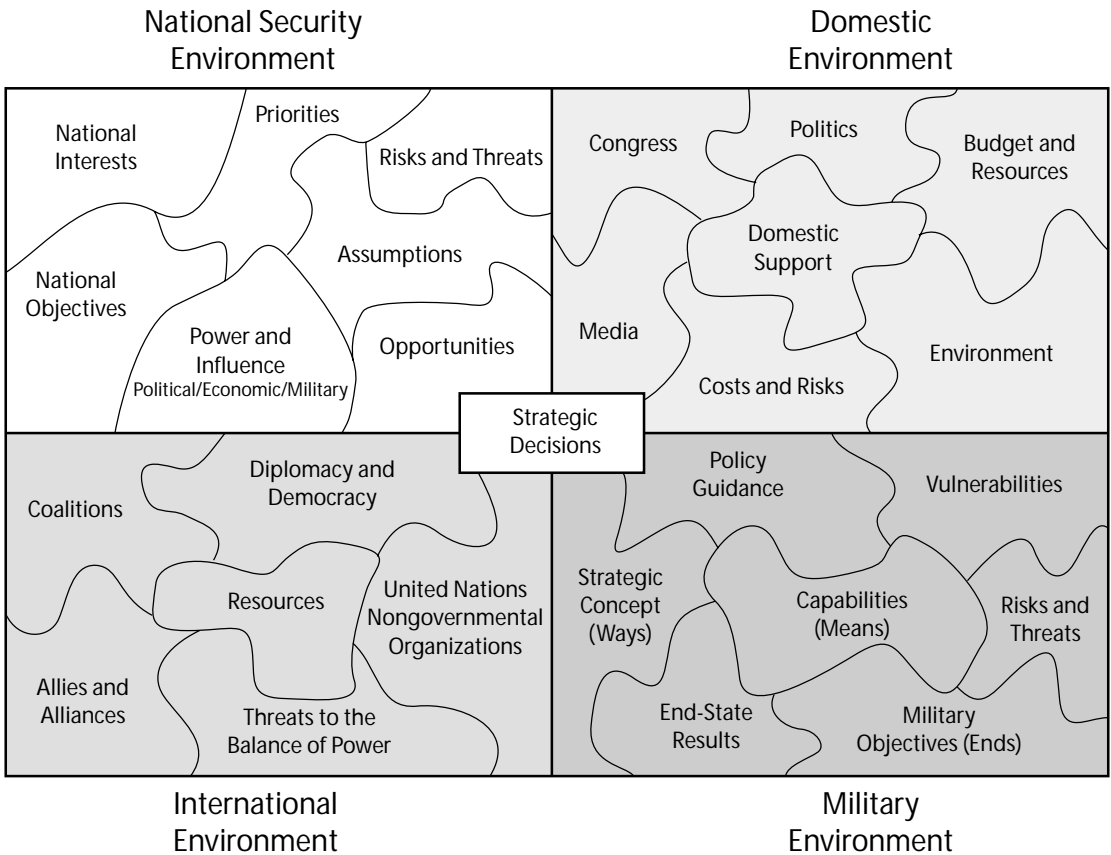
National Security Environment

Domestic Environment

National Interests

Priorities

Risks and Threats

National Objectives

Assumptions

Power and Influence
Political/Economic/Military

Opportunities

Congress

Politics

Budget and Resources

Domestic Support

Media

Costs and Risks

Environment

Strategic Decisions

Coalitions

Diplomacy and Democracy

Resources

United Nations Nongovernmental Organizations

Allies and Alliances

Threats to the Balance of Power

Policy Guidance

Vulnerabilities

Strategic Concept (Ways)

Capabilities (Means)

Risks and Threats

End-State Results

Military Objectives (Ends)

International Environment

Military Environment